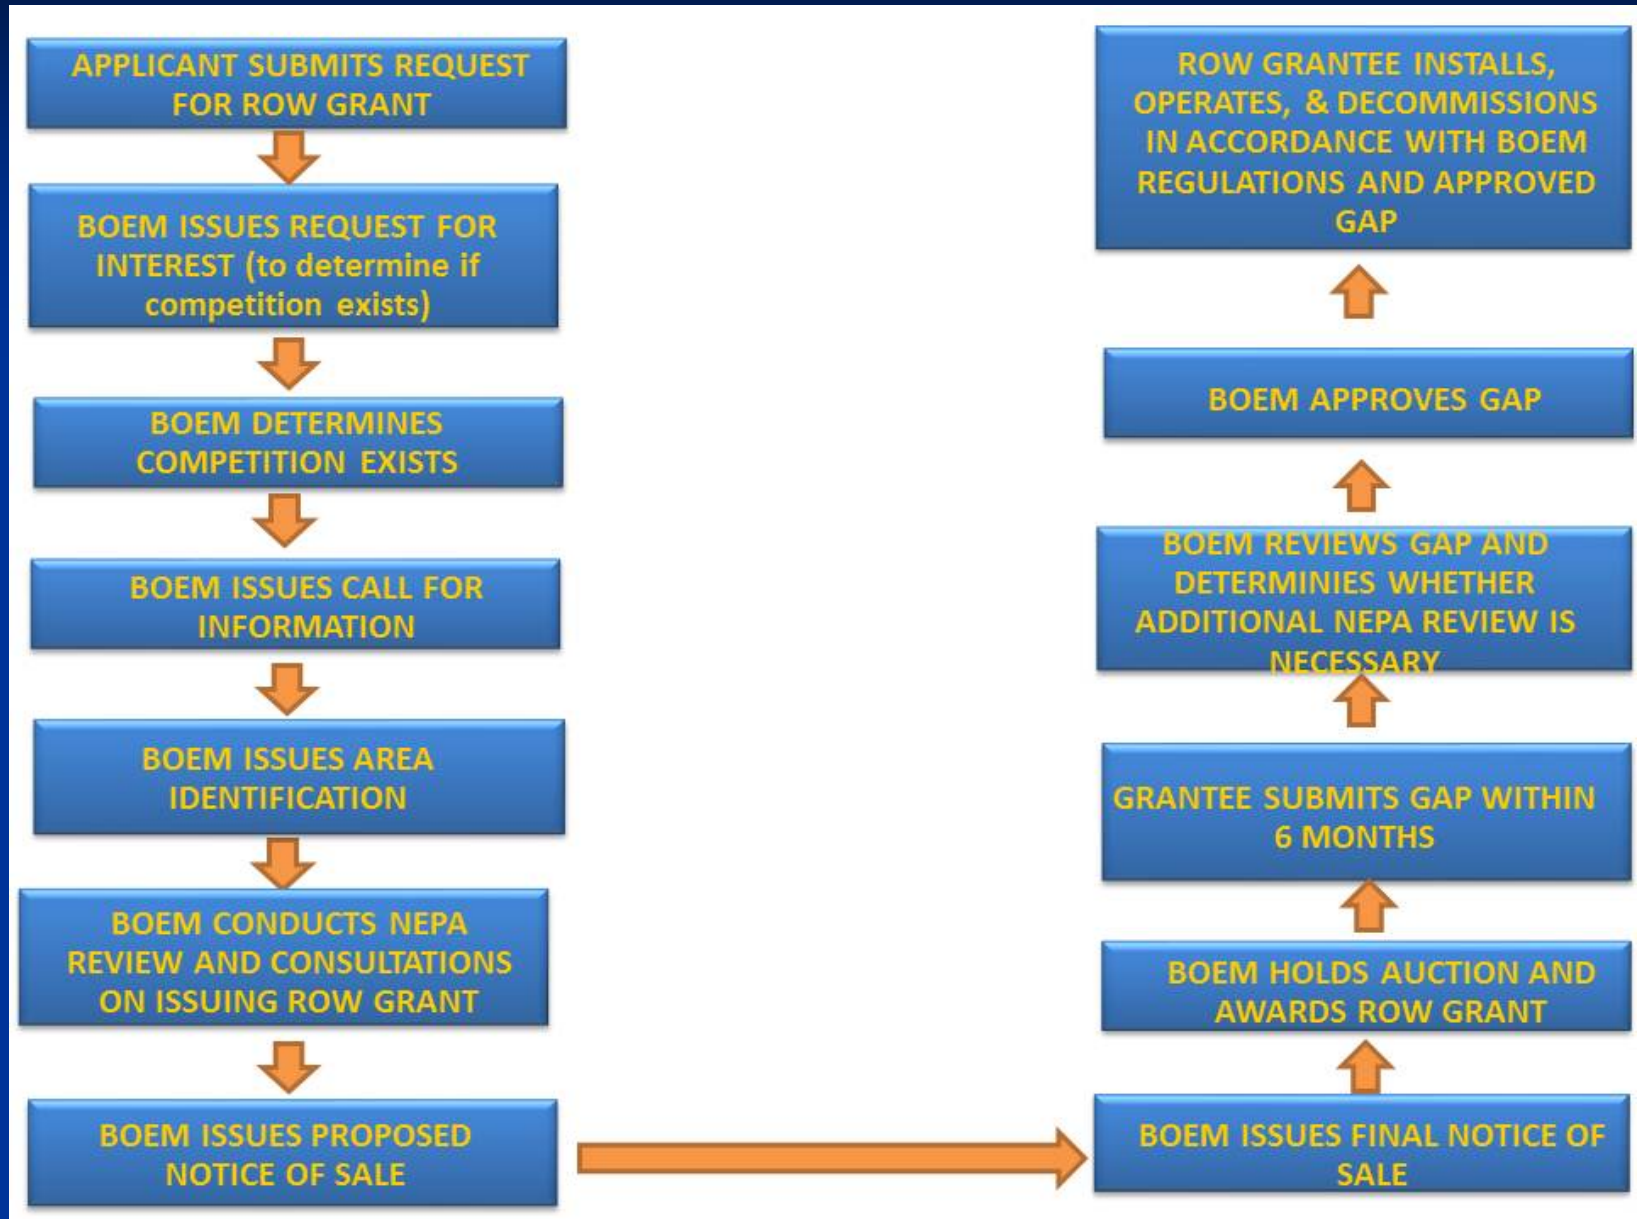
APPLICANT SUBMITS REQUEST FOR ROW GRANT

BOEM ISSUES REQUEST FOR INTEREST (to determine if competition exists)

BOEM DETERMINES COMPETITION EXISTS

BOEM ISSUES CALL FOR INFORMATION

BOEM ISSUES AREA IDENTIFICATION

BOEM CONDUCTS NEPA REVIEW AND CONSULTATIONS ON ISSUING ROW GRANT

BOEM ISSUES PROPOSED NOTICE OF SALE

BOEM ISSUES FINAL NOTICE OF SALE

BOEM HOLDS AUCTION AND AWARDS ROW GRANT

GRANTEE SUBMITS GAP WITHIN 6 MONTHS

BOEM REVIEWS GAP AND DETERMINIES WHETHER ADDITIONAL NEPA REVIEW IS NECESSARY

BOEM APPROVES GAP

ROW GRANTEE INSTALLS, OPERATES, & DECOMMISSIONS IN ACCORDANCE WITH BOEM REGULATIONS AND APPROVED GAP